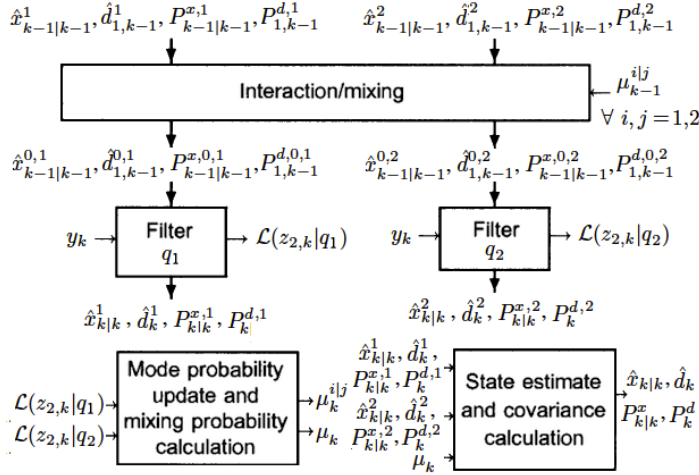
$\hat{x}^1_{k-1|k-1}, \hat{d}^1_{1,k-1}, P^{x,1}_{k-1|k-1}, P^{d,1}_{1,k-1}$

$\hat{x}^2_{k-1|k-1}, \hat{d}^2_{1,k-1}, P^{x,2}_{k-1|k-1}, P^{d,2}_{1,k-1}$

Interaction/mixing

$\mu^{i|j}_{k-1}$

$\forall\ i, j = 1,2$

$\hat{x}^{0,1}_{k-1|k-1}, \hat{d}^{0,1}_{1,k-1}, P^{x,0,1}_{k-1|k-1}, P^{d,0,1}_{1,k-1}$

$\hat{x}^{0,2}_{k-1|k-1}, \hat{d}^{0,2}_{1,k-1}, P^{x,0,2}_{k-1|k-1}, P^{d,0,2}_{1,k-1}$

$y_k$

Filter $q_1$

$\mathcal{L}(z_{2,k}|q_1)$

$y_k$

Filter $q_2$

$\mathcal{L}(z_{2,k}|q_2)$

$\hat{x}^1_{k|k}, \hat{d}^1_k, P^{x,1}_{k|k}, P^{d,1}_k$

$\hat{x}^2_{k|k}, \hat{d}^2_k, P^{x,2}_{k|k}, P^{d,2}_k$

$\mathcal{L}(z_{2,k}|q_1)$

$\mathcal{L}(z_{2,k}|q_2)$

Mode probability update and mixing probability calculation

$\mu^{i|j}_k$

$\mu_k$

$\hat{x}^1_{k|k}, \hat{d}^1_k, P^{x,1}_{k|k}, P^{d,1}_k$

$\hat{x}^2_{k|k}, \hat{d}^2_k, P^{x,2}_{k|k}, P^{d,2}_k$

$\mu_k$

State estimate and covariance calculation

$\hat{x}_{k|k}, \hat{d}_k$

$P^x_{k|k}, P^d_k$